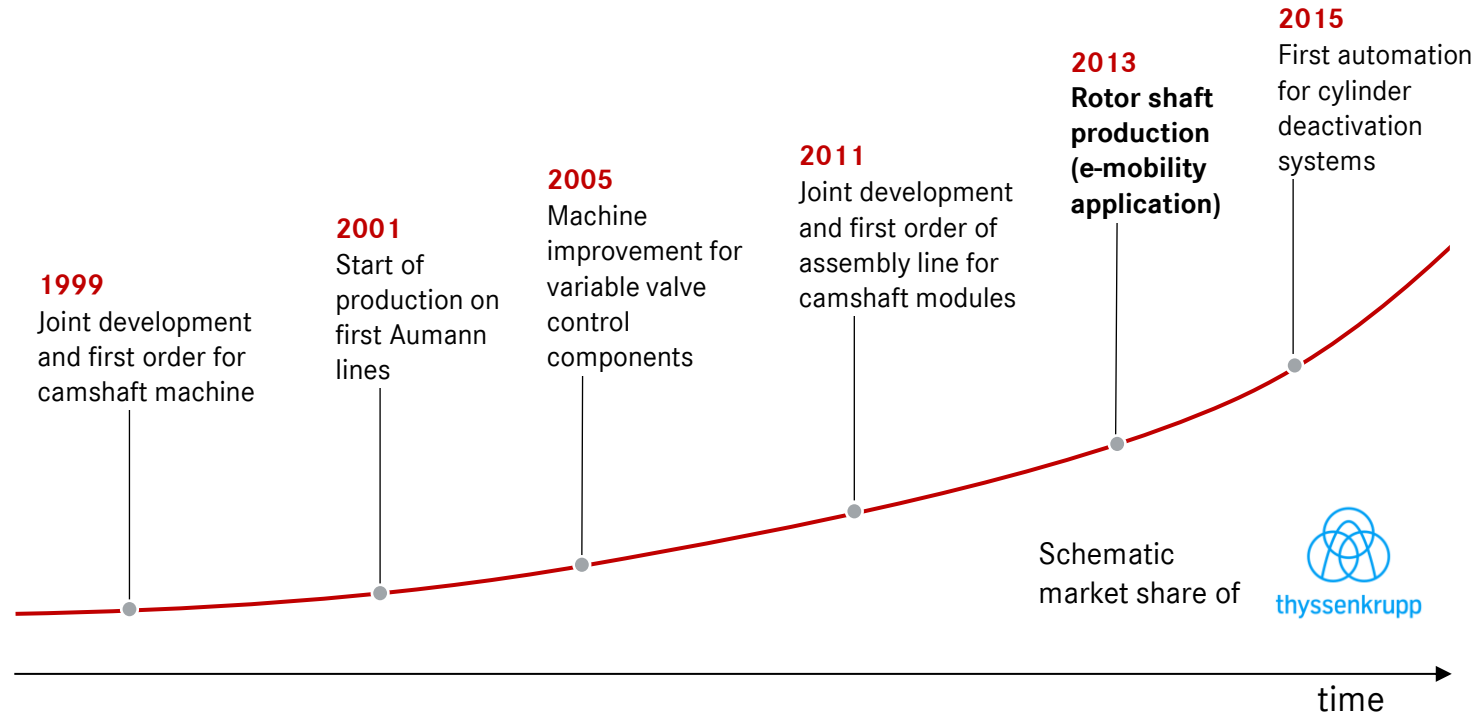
1999
Joint development and first order for camshaft machine

2001
Start of production on first Aumann lines

2005
Machine improvement for variable valve control components

2011
Joint development and first order of assembly line for camshaft modules

2013
Rotor shaft production (e-mobility application)

2015
First automation for cylinder deactivation systems

Schematic market share of thyssenkrupp

time